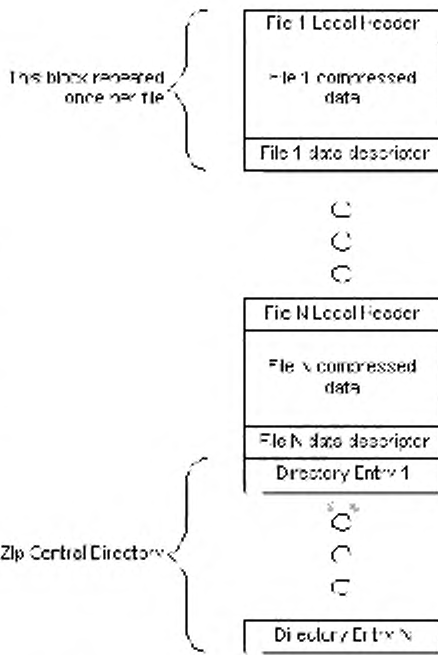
This block repeated once per file

File 1 Local Header

File 1 compressed data

File 1 data descriptor

File N Local Header

File N compressed data

File N data descriptor

Zip Central Directory

Directory Entry 1

Directory Entry N